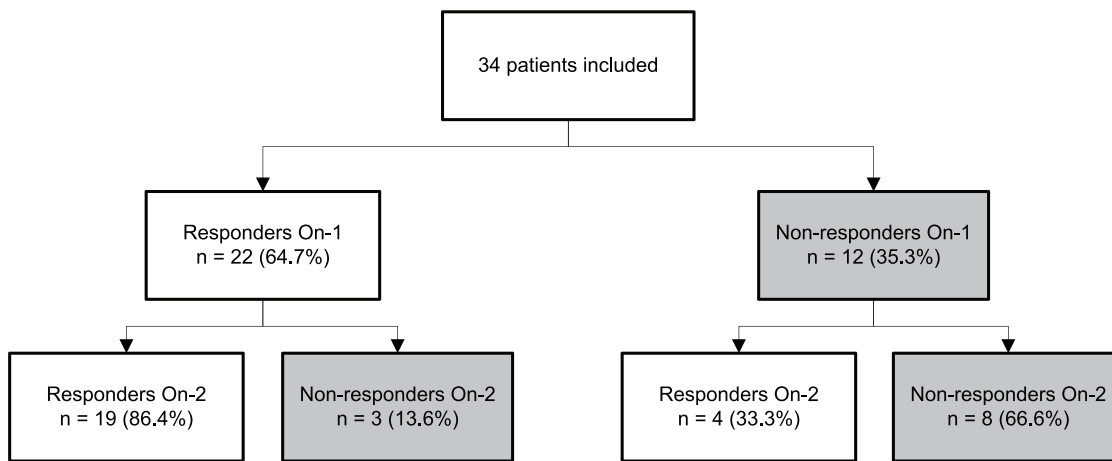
34 patients included

Responders On-1
n = 22 (64.7%)

Non-responders On-1
n = 12 (35.3%)

Responders On-2
n = 19 (86.4%)

Non-responders On-2
n = 3 (13.6%)

Responders On-2
n = 4 (33.3%)

Non-responders On-2
n = 8 (66.6%)